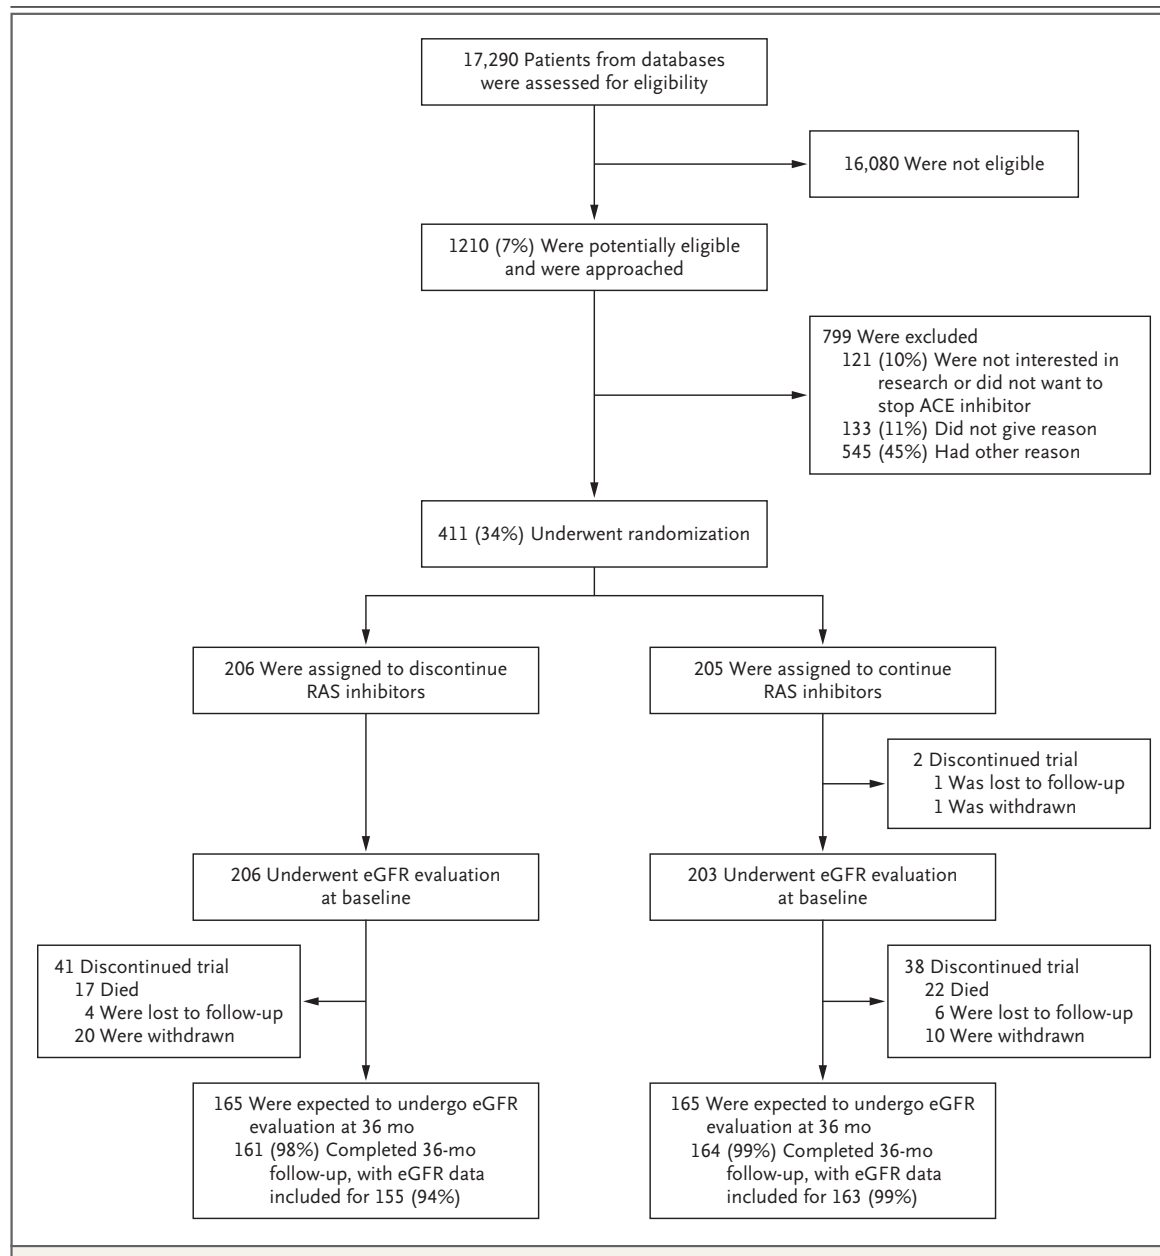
17,290 Patients from databases were assessed for eligibility

16,080 Were not eligible

1210 (7%) Were potentially eligible and were approached

799 Were excluded
121 (10%) Were not interested in research or did not want to stop ACE inhibitor
133 (11%) Did not give reason
545 (45%) Had other reason

411 (34%) Underwent randomization

206 Were assigned to discontinue RAS inhibitors

205 Were assigned to continue RAS inhibitors

2 Discontinued trial
1 Was lost to follow-up
1 Was withdrawn

206 Underwent eGFR evaluation at baseline

203 Underwent eGFR evaluation at baseline

41 Discontinued trial
17 Died
4 Were lost to follow-up
20 Were withdrawn

38 Discontinued trial
22 Died
6 Were lost to follow-up
10 Were withdrawn

165 Were expected to undergo eGFR evaluation at 36 mo
161 (98%) Completed 36-mo follow-up, with eGFR data included for 155 (94%)

165 Were expected to undergo eGFR evaluation at 36 mo
164 (99%) Completed 36-mo follow-up, with eGFR data included for 163 (99%)